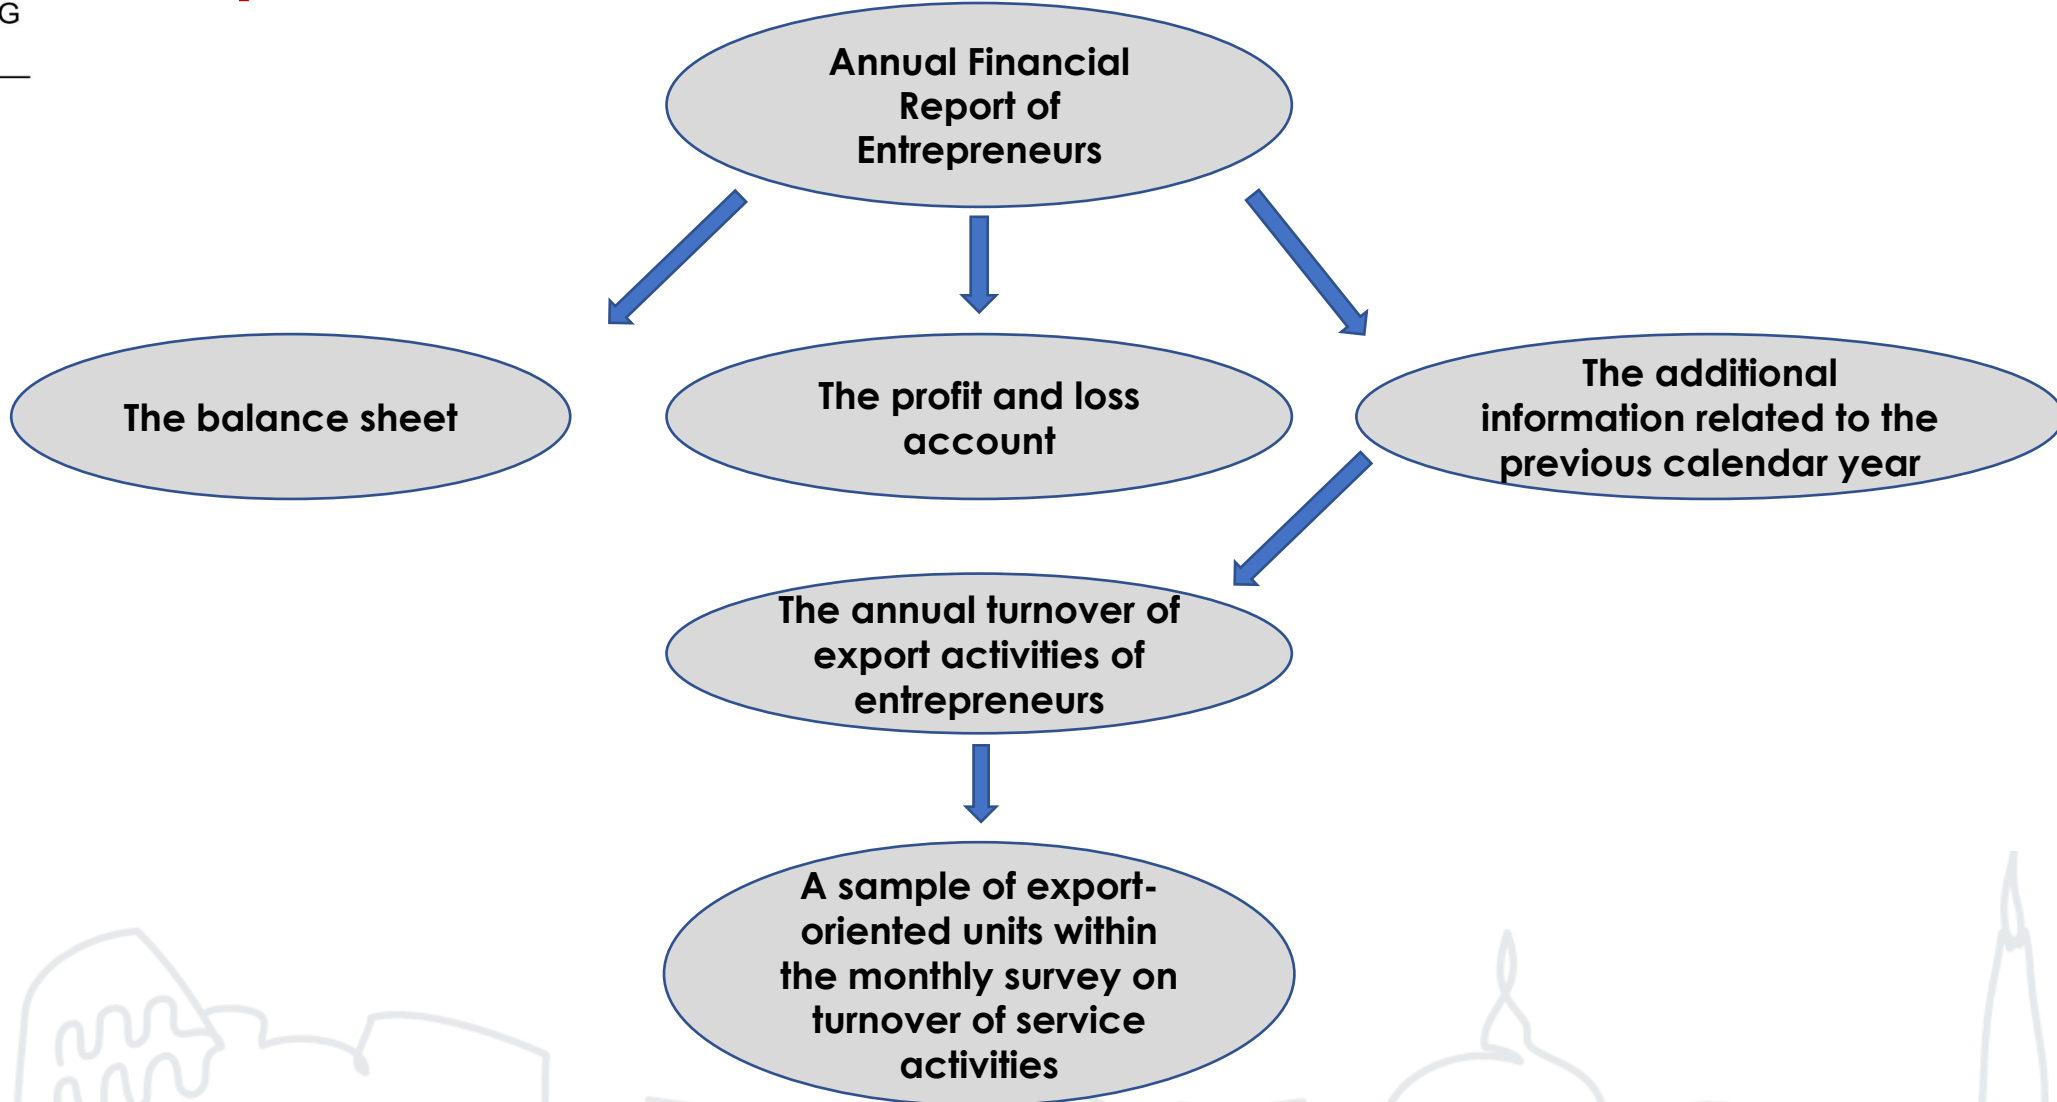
G

Annual Financial Report of Entrepreneurs

The balance sheet

The profit and loss account

The additional information related to the previous calendar year

The annual turnover of export activities of entrepreneurs

A sample of export-oriented units within the monthly survey on turnover of service activities